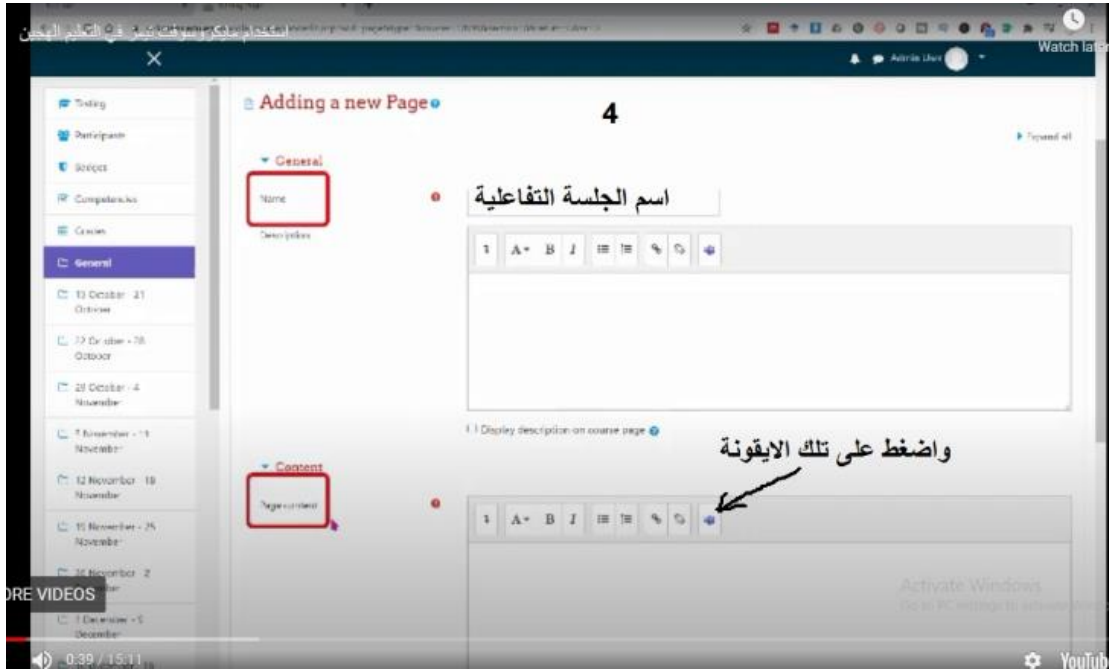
استخدام مايكروسوفت تيمز في التعليم الهجين

Watch later

Admin User

Testing
Participants
Badges
Competencies
Grades
General
15 October - 21 October
22 October - 28 October
29 October - 4 November
5 November - 11 November
12 November - 18 November
19 November - 25 November
26 November - 2 December
1 December - 5 December

Adding a new Page

4

Expand all

General

Name

اسم الجلسة التفاعلية

Description

Display description on course page

Content

واضغط على تلك الايقونة

Page content

Activate Windows
Go to PC settings to activate Windows.

MORE VIDEOS

0:39 / 15:11

YouTube